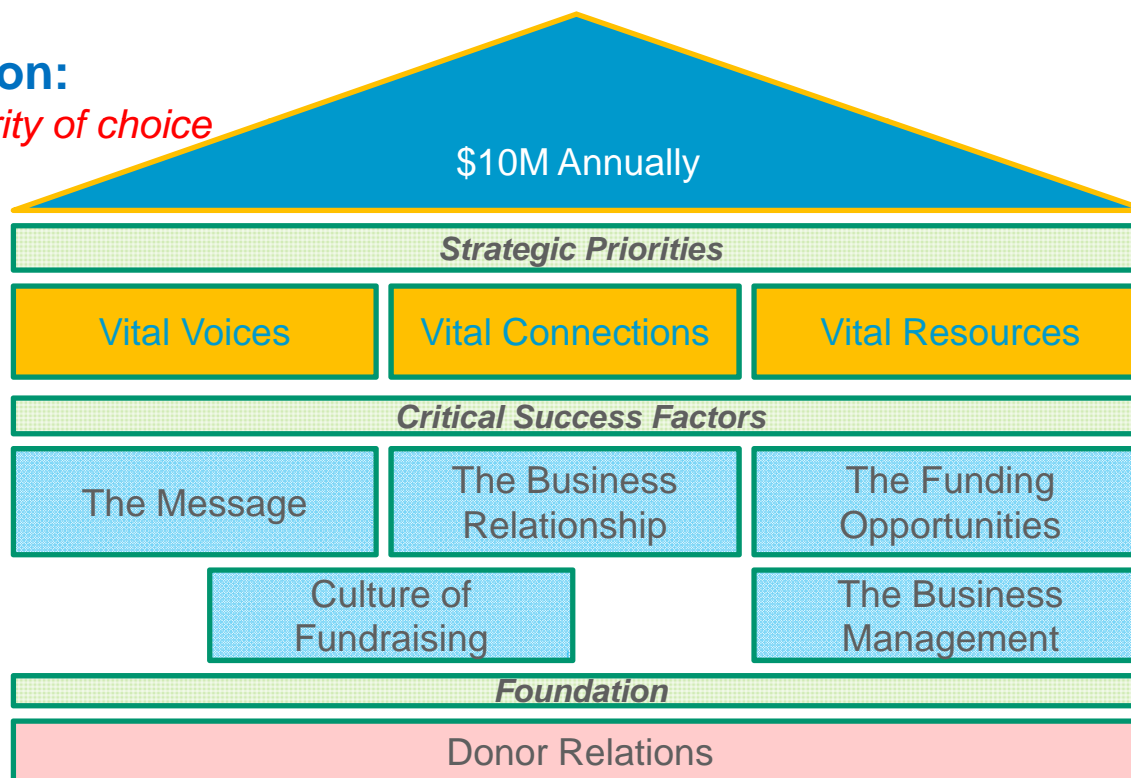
on:
rity of choice

$10M Annually

Strategic Priorities

Vital Voices

Vital Connections

Vital Resources

Critical Success Factors

The Message

The Business Relationship

The Funding Opportunities

Culture of Fundraising

The Business Management

Foundation

Donor Relations